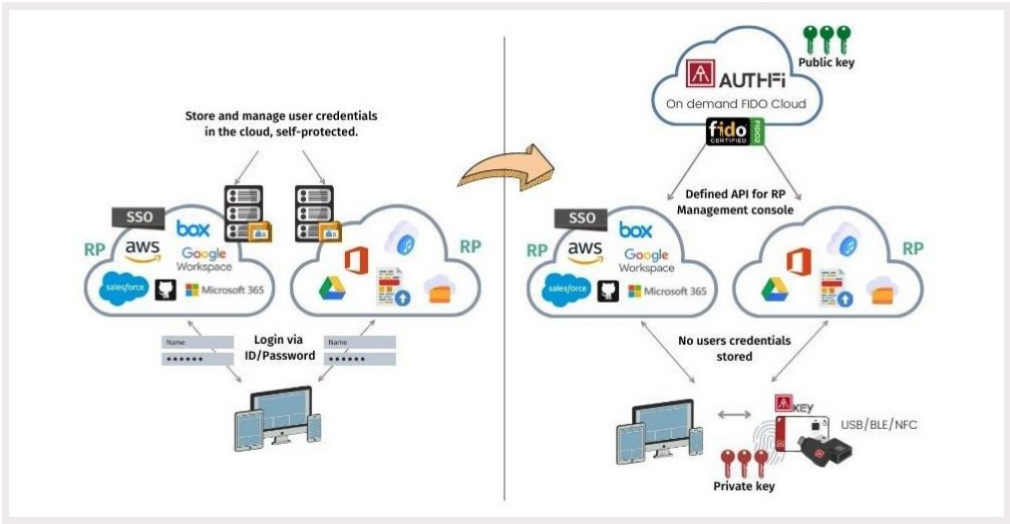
Store and manage user credentials in the cloud, self-protected.

SSO

box

aws

Google Workspace

RP

salesforce

Microsoft 365

RP

Login via ID/Password

Name

••••••

Name

••••••

AUTHFi

On demand FIDO Cloud

Public key

fido CERTIFIED

Defined API for RP Management console

SSO

box

aws

Google Workspace

RP

salesforce

Microsoft 365

RP

No users credentials stored

KEY

USB/BLE/NFC

Private key